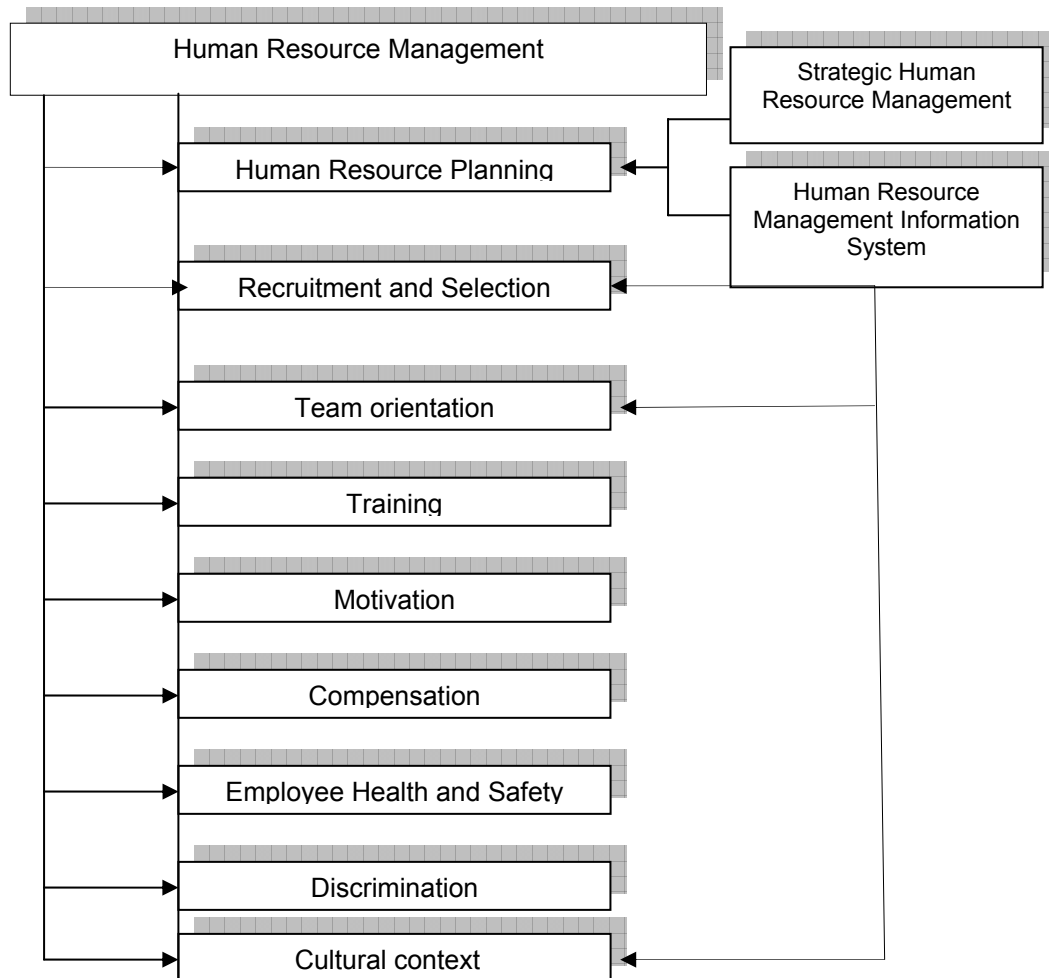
Human Resource Management

Strategic Human Resource Management

Human Resource Planning

Human Resource Management Information System

Recruitment and Selection

Team orientation

Training

Motivation

Compensation

Employee Health and Safety

Discrimination

Cultural context